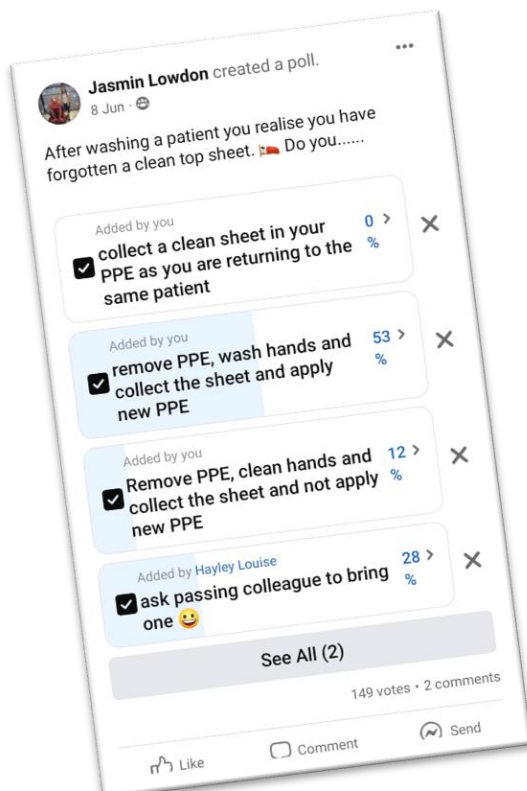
Jasmin Lowdon created a poll.
8 Jun ·

...

After washing a patient you realise you have forgotten a clean top sheet. 🛌 Do you......

Added by you
collect a clean sheet in your PPE as you are returning to the same patient
0 %
>
✕

Added by you
remove PPE, wash hands and collect the sheet and apply new PPE
53 %
>
✕

Added by you
Remove PPE, clean hands and collect the sheet and not apply new PPE
12 %
>
✕

Added by Hayley Louise
ask passing colleague to bring one 😀
28 %
>
✕

See All (2)

149 votes · 2 comments

Like
Comment
Send